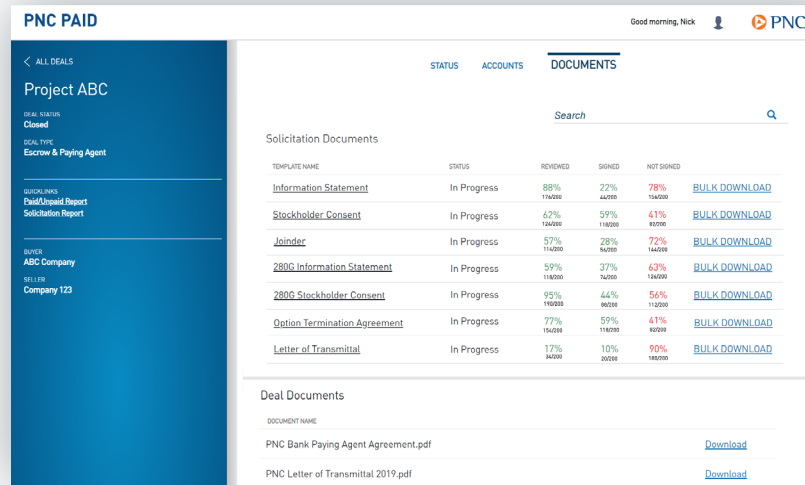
PNC PAID

Good morning, Nick

PNC

< ALL DEALS

Project ABC

DEAL STATUS
Closed

DEAL TYPE
Escrow & Paying Agent

QUICKLINKS
Paid/Unpaid Report
Solicitation Report

BUYER
ABC Company

SELLER
Company 123

STATUS ACCOUNTS DOCUMENTS

Search

Solicitation Documents

| TEMPLATE NAME | STATUS | REVIEWED | SIGNED | NOT SIGNED | |
|---|---|---|---|---|---|
| Information Statement | In Progress | 88% 176/200 | 22% 44/200 | 78% 156/200 | BULK DOWNLOAD |
| Stockholder Consent | In Progress | 62% 124/200 | 59% 118/200 | 41% 82/200 | BULK DOWNLOAD |
| Joinder | In Progress | 57% 114/200 | 28% 56/200 | 72% 144/200 | BULK DOWNLOAD |
| 280G Information Statement | In Progress | 59% 118/200 | 37% 74/200 | 63% 126/200 | BULK DOWNLOAD |
| 280G Stockholder Consent | In Progress | 95% 190/200 | 44% 88/200 | 56% 112/200 | BULK DOWNLOAD |
| Option Termination Agreement | In Progress | 77% 154/200 | 59% 118/200 | 41% 82/200 | BULK DOWNLOAD |
| Letter of Transmittal | In Progress | 17% 34/200 | 10% 20/200 | 90% 180/200 | BULK DOWNLOAD |

Deal Documents

DOCUMENT NAME

PNC Bank Paying Agent Agreement.pdf Download

PNC Letter of Transmittal 2019.pdf Download